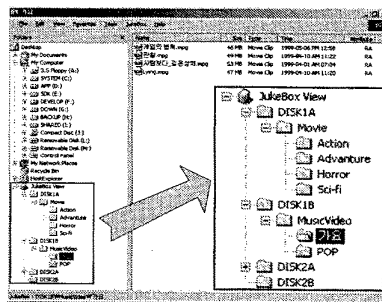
JukeBox View
DISK1A
Movie
Action
Advanture
Horror
Sci-fi
DISK1B
MusicVideo
가요
POP
DISK2A
DISK2B

Desktop
My Documents
My Computer
3.5 Floppy (A:)
SYSTEM (C:)
APP (D:)
SDK (E:)
DEVELOP (F:)
DOWN (G:)
BACKUP (H:)
SHARED (I:)
Compact Disc (J:)
Removable Disk (K:)
Removable Disk (M:)
Control Panel
My Network Places
Recycle Bin
JukeBox View
DISK1A
Movie
Advanture
Horror
Sci-fi
DISK1B
MusicVideo
POP
DISK2A
DISK2B

Name | Size | Type | Modified
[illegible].mpg | 46 MB | Movie Clip | 1999-05-06 PM 12:58
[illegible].mpg | 49 MB | Movie Clip | 1999-05-10 AM 12:07
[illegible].mpg | 53 MB | Movie Clip | 1999-04-01 AM 07:04
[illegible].mpg | 47 MB | Movie Clip | 1999-05-10 AM 11:20